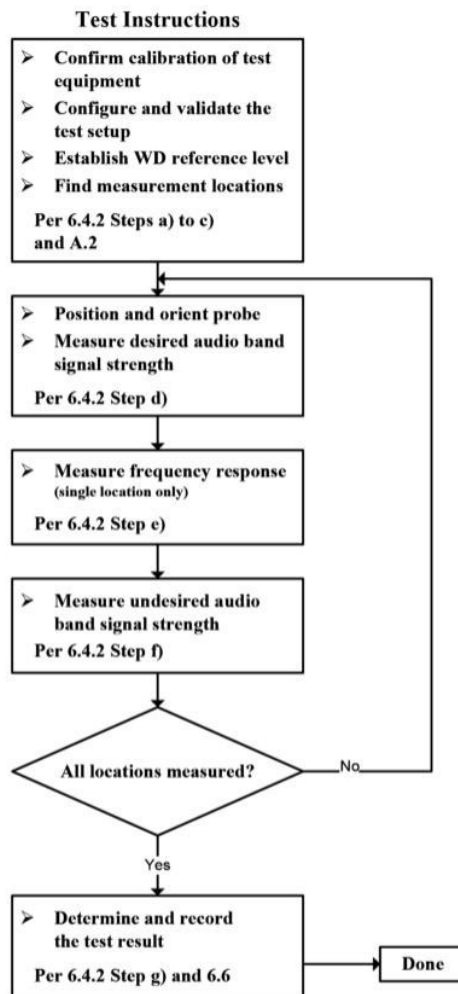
Test Instructions

➢ Confirm calibration of test equipment
➢ Configure and validate the test setup
➢ Establish WD reference level
➢ Find measurement locations

Per 6.4.2 Steps a) to c) and A.2

➢ Position and orient probe
➢ Measure desired audio band signal strength

Per 6.4.2 Step d)

➢ Measure frequency response (single location only)

Per 6.4.2 Step e)

➢ Measure undesired audio band signal strength

Per 6.4.2 Step f)

All locations measured?

No

Yes

➢ Determine and record the test result

Per 6.4.2 Step g) and 6.6

Done